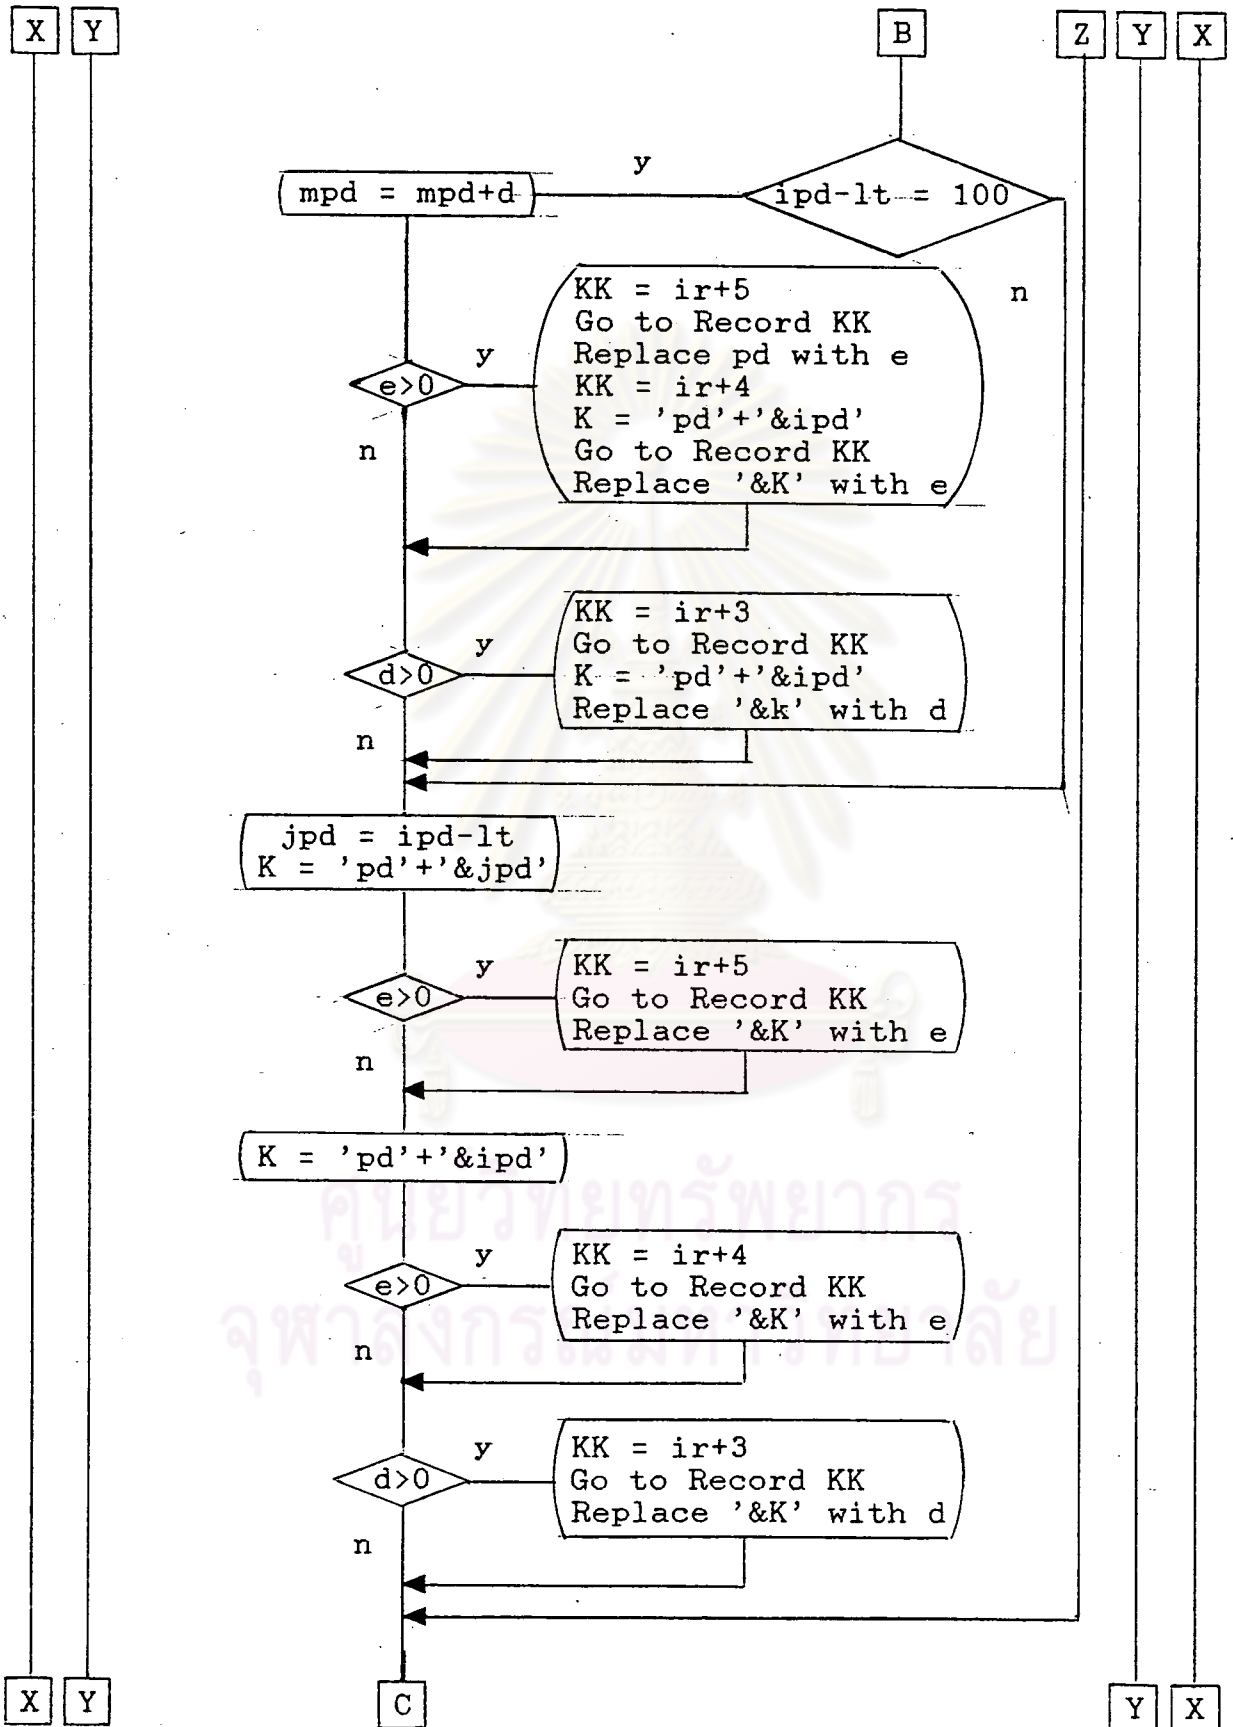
X Y

B

Z Y X

y

mpd = mpd+d

ipd-lt = 100

n

KK = ir+5
Go to Record KK
Replace pd with e
KK = ir+4
K = 'pd'+'&ipd'
Go to Record KK
Replace '&K' with e

y

e>0

n

KK = ir+3
Go to Record KK
K = 'pd'+'&ipd'
Replace '&k' with d

y

d>0

n

jpd = ipd-lt
K = 'pd'+'&jpd'

y

e>0

KK = ir+5
Go to Record KK
Replace '&K' with e

n

K = 'pd'+'&ipd'

คูนยวิทยทรัพยากร
จุฬาลงกรณ์มหาวิทยาลัย

y

e>0

KK = ir+4
Go to Record KK
Replace '&K' with e

n

y

d>0

KK = ir+3
Go to Record KK
Replace '&K' with d

n

X Y

C

Y X